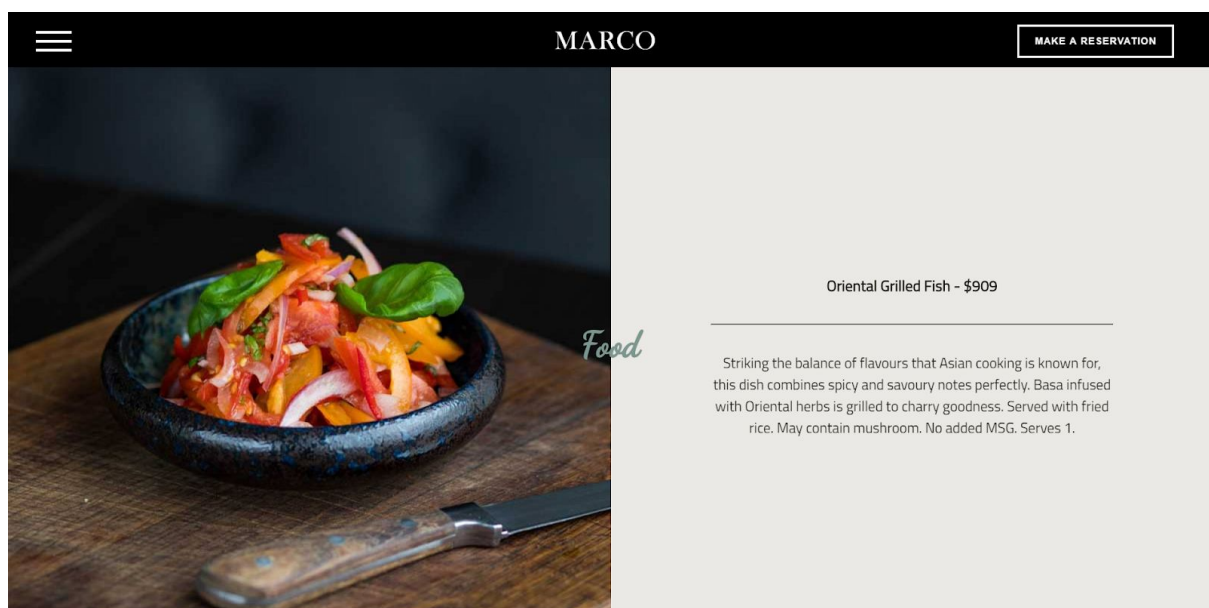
MARCO

MAKE A RESERVATION

Food

Oriental Grilled Fish - $909

Striking the balance of flavours that Asian cooking is known for, this dish combines spicy and savoury notes perfectly. Basa infused with Oriental herbs is grilled to charry goodness. Served with fried rice. May contain mushroom. No added MSG. Serves 1.